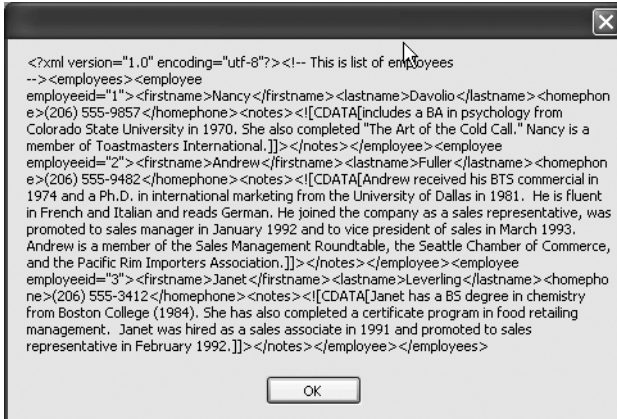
<?xml version="1.0" encoding="utf-8"?><!-- This is list of employees --><employees><employee employeeid="1"><firstname>Nancy</firstname><lastname>Davolio</lastname><homephone>(206) 555-9857</homephone><notes><![CDATA[includes a BA in psychology from Colorado State University in 1970. She also completed "The Art of the Cold Call." Nancy is a member of Toastmasters International.]]></notes></employee><employee employeeid="2"><firstname>Andrew</firstname><lastname>Fuller</lastname><homephone>(206) 555-9482</homephone><notes><![CDATA[Andrew received his BTS commercial in 1974 and a Ph.D. in international marketing from the University of Dallas in 1981. He is fluent in French and Italian and reads German. He joined the company as a sales representative, was promoted to sales manager in January 1992 and to vice president of sales in March 1993. Andrew is a member of the Sales Management Roundtable, the Seattle Chamber of Commerce, and the Pacific Rim Importers Association.]]></notes></employee><employee employeeid="3"><firstname>Janet</firstname><lastname>Leverling</lastname><homephone>(206) 555-3412</homephone><notes><![CDATA[Janet has a BS degree in chemistry from Boston College (1984). She has also completed a certificate program in food retailing management. Janet was hired as a sales associate in 1991 and promoted to sales representative in February 1992.]]></notes></employee></employees>

OK